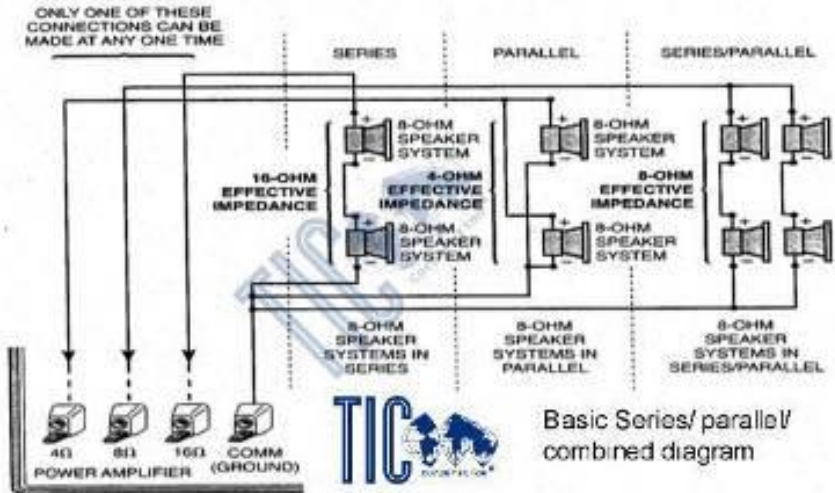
ONLY ONE OF THESE CONNECTIONS CAN BE MADE AT ANY ONE TIME

SERIES

PARALLEL

SERIES/PARALLEL

8-OHM SPEAKER SYSTEM

16-OHM EFFECTIVE IMPEDANCE

8-OHM SPEAKER SYSTEM

8-OHM SPEAKER SYSTEM

4-OHM EFFECTIVE IMPEDANCE

8-OHM SPEAKER SYSTEM

8-OHM EFFECTIVE IMPEDANCE

8-OHM SPEAKER SYSTEMS IN SERIES

8-OHM SPEAKER SYSTEMS IN PARALLEL

8-OHM SPEAKER SYSTEMS IN SERIES/PARALLEL

4Ω 8Ω 16Ω COMM (GROUND)

POWER AMPLIFIER

TIC

Basic Series/ parallel/ combined diagram